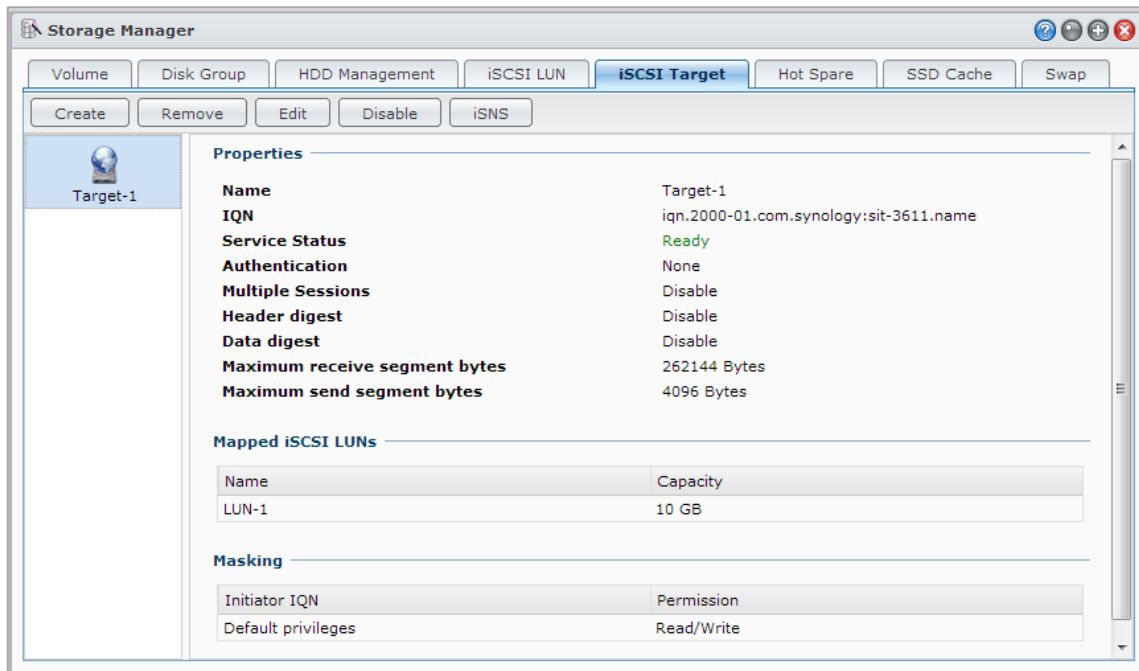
Storage Manager

Volume | Disk Group | HDD Management | iSCSI LUN | iSCSI Target | Hot Spare | SSD Cache | Swap

Create | Remove | Edit | Disable | iSNS

Target-1

Properties

Name Target-1
IQN iqn.2000-01.com.synology:sit-3611.name
Service Status Ready
Authentication None
Multiple Sessions Disable
Header digest Disable
Data digest Disable
Maximum receive segment bytes 262144 Bytes
Maximum send segment bytes 4096 Bytes

Mapped iSCSI LUNs

| Name | Capacity |
|---|---|
| LUN-1 | 10 GB |

Masking

| Initiator IQN | Permission |
|---|---|
| Default privileges | Read/Write |